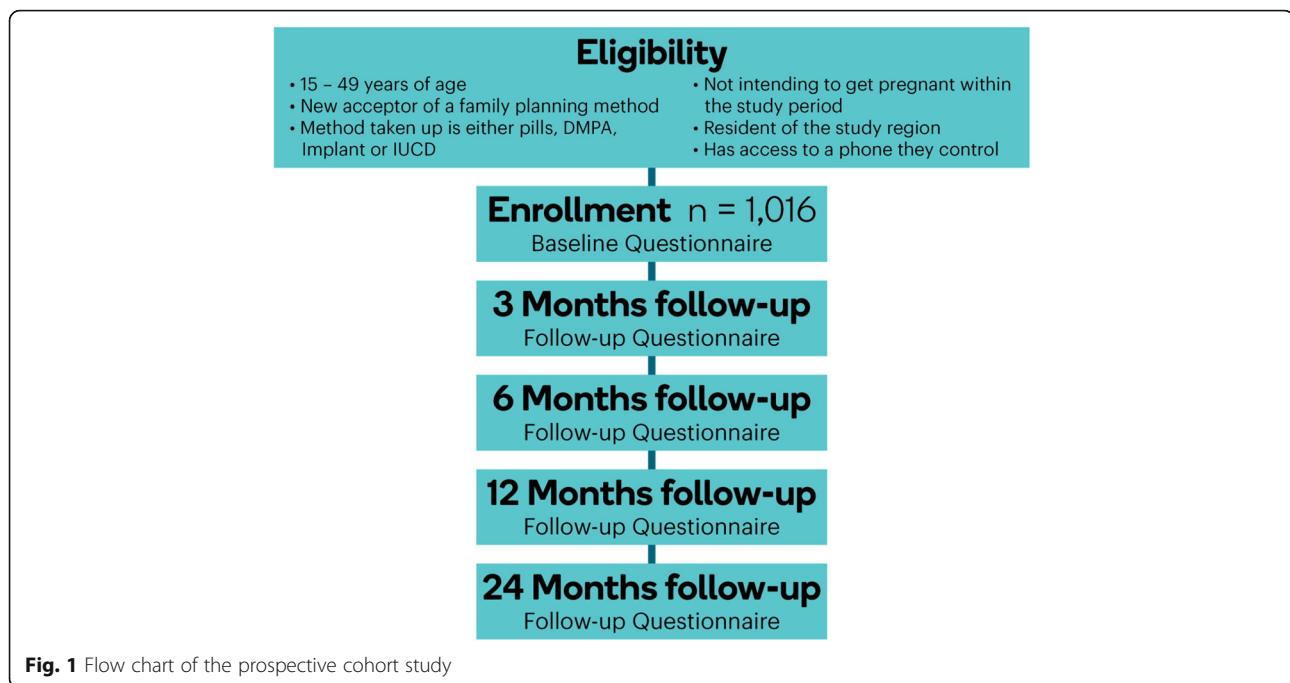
Eligibility

• 15 – 49 years of age
• New acceptor of a family planning method
• Method taken up is either pills, DMPA, Implant or IUCD

• Not intending to get pregnant within the study period
• Resident of the study region
• Has access to a phone they control

Enrollment n = 1,016
Baseline Questionnaire

3 Months follow-up
Follow-up Questionnaire

6 Months follow-up
Follow-up Questionnaire

12 Months follow-up
Follow-up Questionnaire

24 Months follow-up
Follow-up Questionnaire

Fig. 1 Flow chart of the prospective cohort study